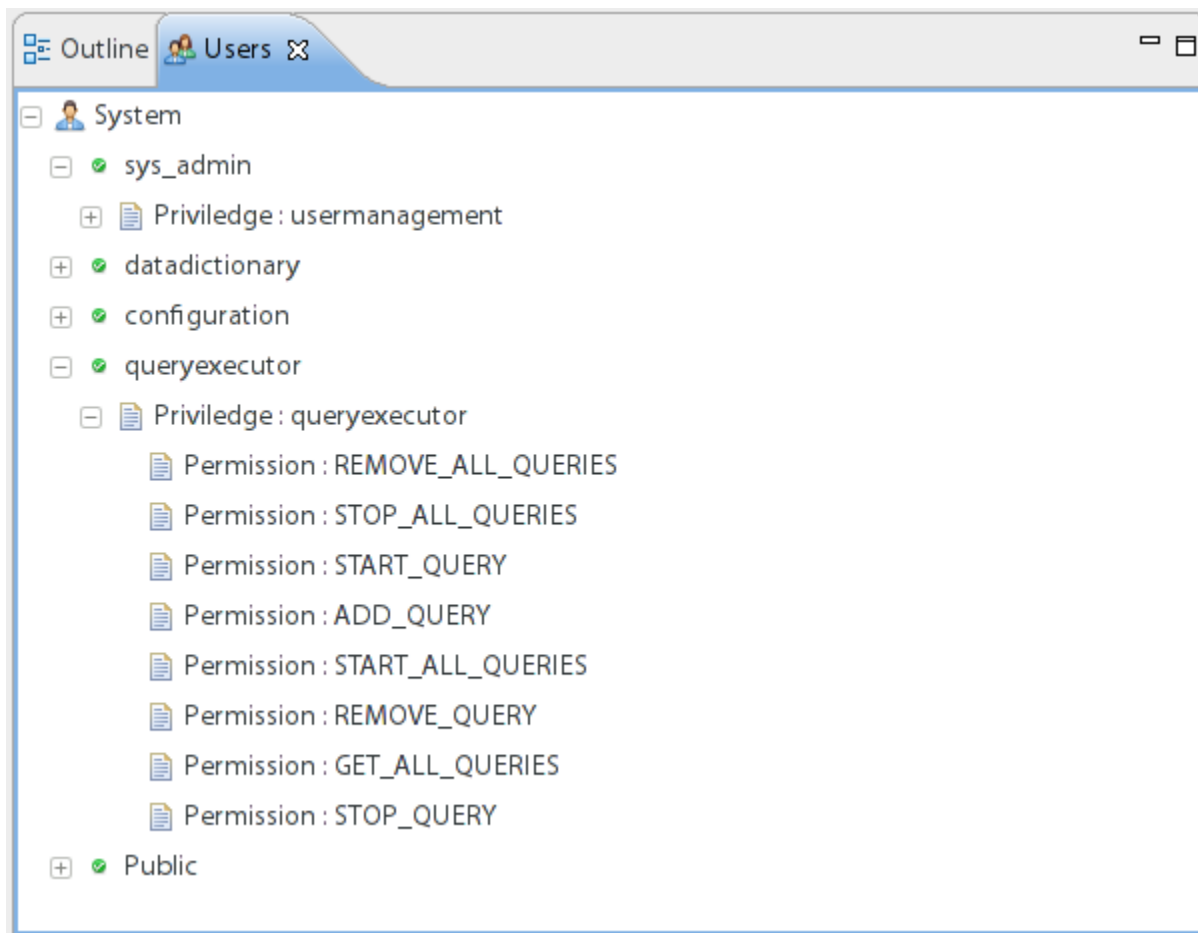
Outline Users

System
sys_admin
Priviledge : usermanagement
datadictionary
configuration
queryexecutor
Priviledge : queryexecutor
Permission : REMOVE_ALL_QUERIES
Permission : STOP_ALL_QUERIES
Permission : START_QUERY
Permission : ADD_QUERY
Permission : START_ALL_QUERIES
Permission : REMOVE_QUERY
Permission : GET_ALL_QUERIES
Permission : STOP_QUERY
Public